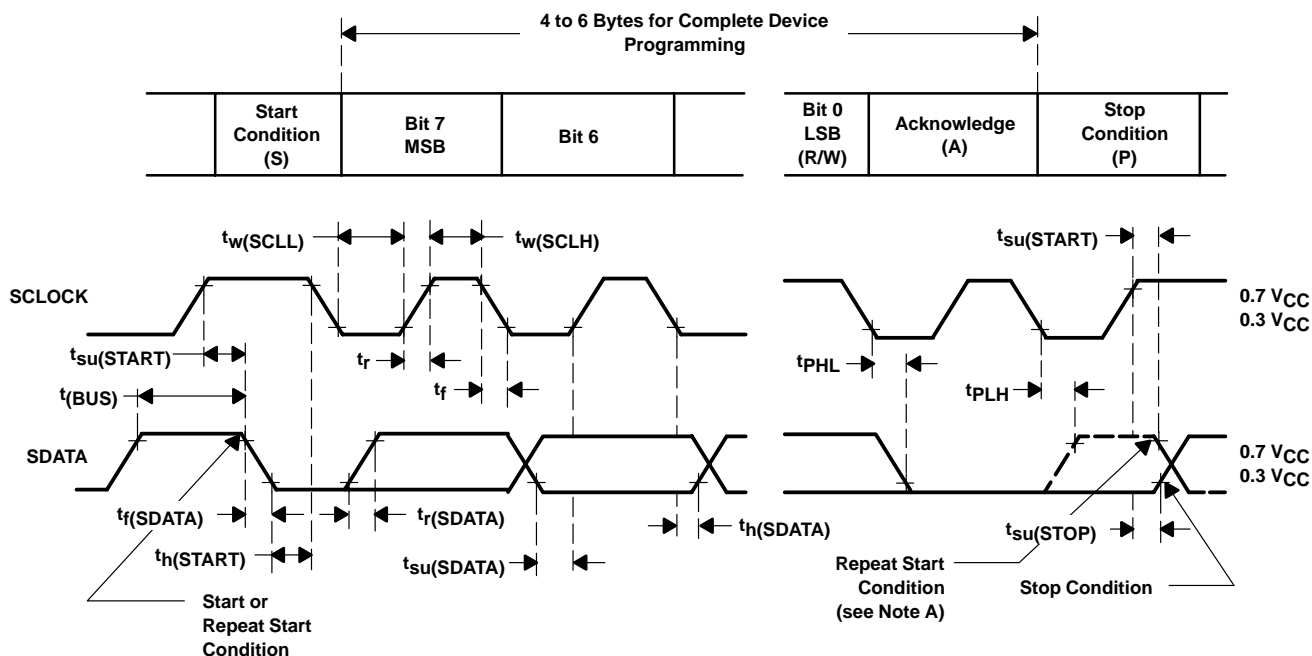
4 to 6 Bytes for Complete Device Programming

Start Condition (S)

Bit 7 MSB

Bit 6

Bit 0 LSB (R/W)

Acknowledge (A)

Stop Condition (P)

$t_{w(SCLL)}$

$t_{w(SCLH)}$

$t_{su(START)}$

SCLOCK

0.7 $V_{CC}$
0.3 $V_{CC}$

$t_{su(START)}$

$t_r$

$t_f$

$t_{PHL}$

$t_{PLH}$

$t_{(BUS)}$

SDATA

0.7 $V_{CC}$
0.3 $V_{CC}$

$t_{f(SDATA)}$

$t_{r(SDATA)}$

$t_{h(SDATA)}$

$t_{h(START)}$

$t_{su(SDATA)}$

$t_{su(STOP)}$

Repeat Start Condition (see Note A)

Stop Condition

Start or Repeat Start Condition